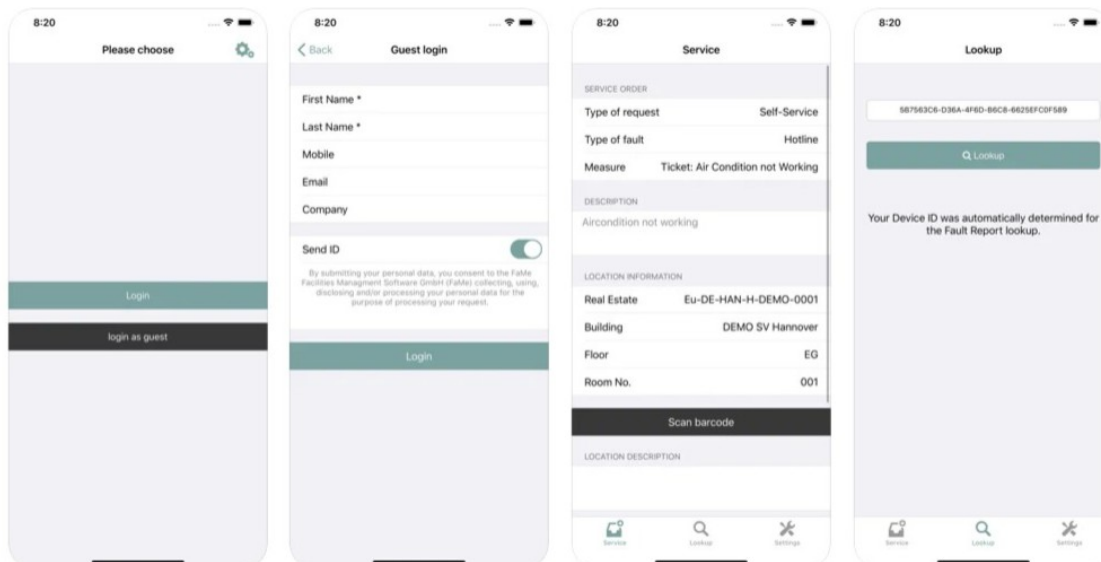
8:20

Please choose

Login

login as guest

8:20

< Back

Guest login

First Name *

Last Name *

Mobile

Email

Company

Send ID

By submitting your personal data, you consent to the FaMe Facilities Managment Software GmbH (FaMe) collecting, using, disclosing and/or processing your personal data for the purpose of processing your request.

Login

8:20

Service

SERVICE ORDER

Type of request Self-Service

Type of fault Hotline

Measure Ticket: Air Condition not Working

DESCRIPTION

Aircondition not working

LOCATION INFORMATION

Real Estate Eu-DE-HAN-H-DEMO-0001

Building DEMO SV Hannover

Floor EG

Room No. 001

Scan barcode

LOCATION DESCRIPTION

Service Lookup Settings

8:20

Lookup

5B7563C6-D36A-4F6D-B6C8-6625EFC0F589

Lookup

Your Device ID was automatically determined for the Fault Report lookup.

Service Lookup Settings